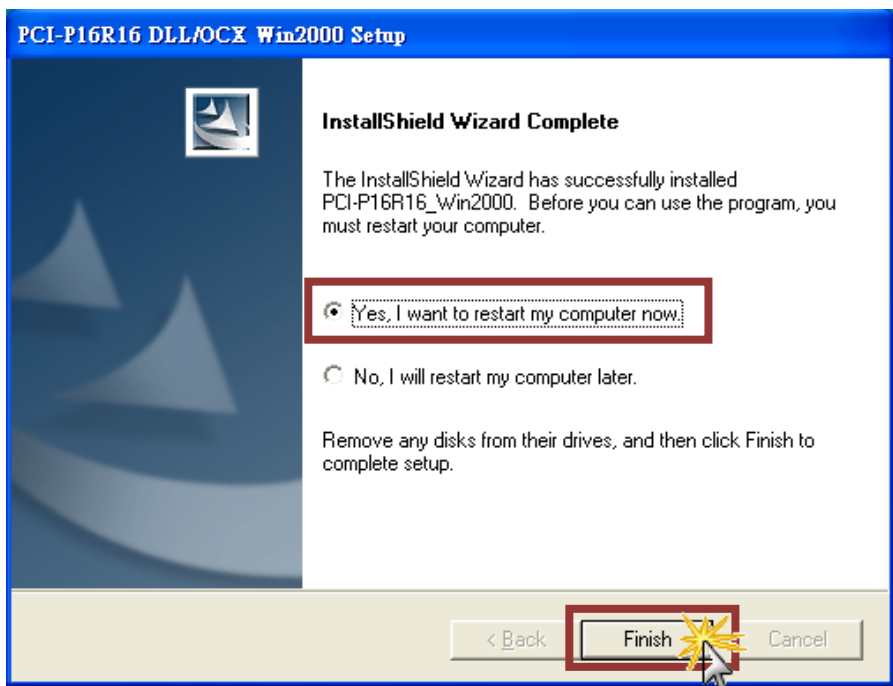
PCI-P16R16 DLL/OCX Win2000 Setup

InstallShield Wizard Complete

The InstallShield Wizard has successfully installed PCI-P16R16_Win2000. Before you can use the program, you must restart your computer.

Yes, I want to restart my computer now.

No, I will restart my computer later.

Remove any disks from their drives, and then click Finish to complete setup.

< Back

Finish

Cancel